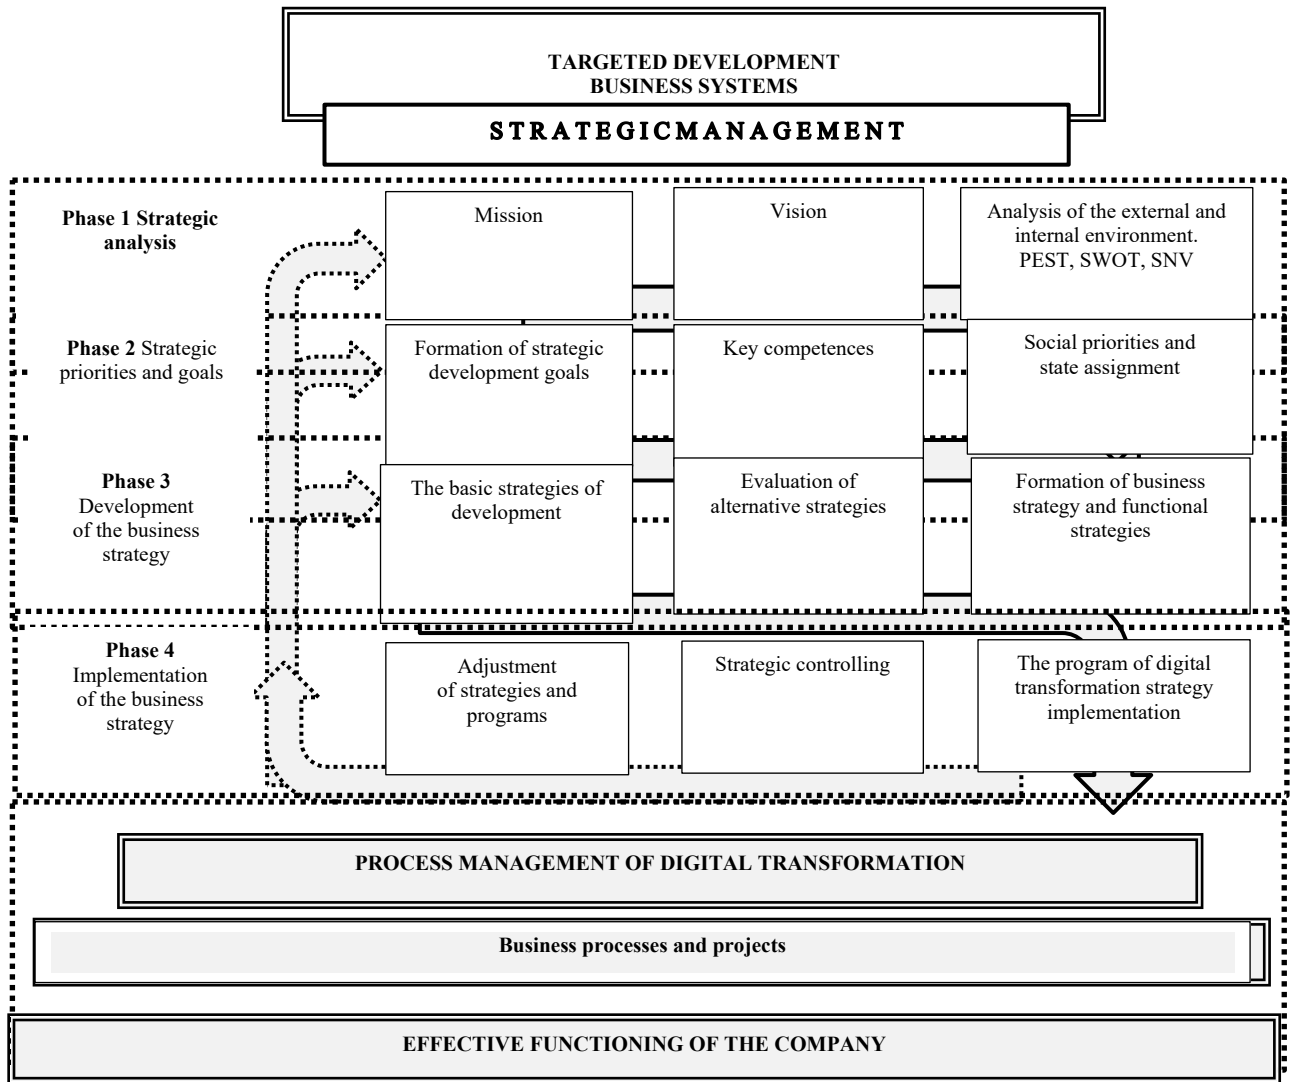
TARGETED DEVELOPMENT BUSINESS SYSTEMS

STRATEGICMANAGEMENT

Phase 1 Strategic analysis

Mission

Vision

Analysis of the external and internal environment. PEST, SWOT, SNV

Phase 2 Strategic priorities and goals

Formation of strategic development goals

Key competences

Social priorities and state assignment

Phase 3 Development of the business strategy

The basic strategies of development

Evaluation of alternative strategies

Formation of business strategy and functional strategies

Phase 4 Implementation of the business strategy

Adjustment of strategies and programs

Strategic controlling

The program of digital transformation strategy implementation

PROCESS MANAGEMENT OF DIGITAL TRANSFORMATION

Business processes and projects

EFFECTIVE FUNCTIONING OF THE COMPANY